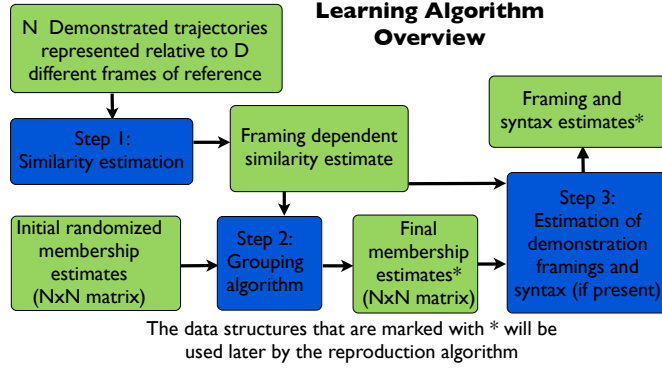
N Demonstrated trajectories represented relative to D different frames of reference

Learning Algorithm Overview

Step 1: Similarity estimation

Framing dependent similarity estimate

Framing and syntax estimates*

Initial randomized membership estimates (NxN matrix)

Step 2: Grouping algorithm

Final membership estimates* (NxN matrix)

Step 3: Estimation of demonstration framings and syntax (if present)

The data structures that are marked with * will be used later by the reproduction algorithm